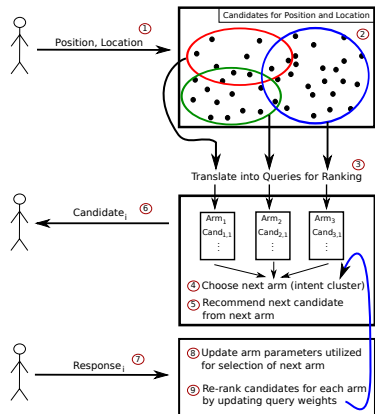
Position, Location
①
Candidates for Position and Location
②
③
Translate into Queries for Ranking
Candidate$_i$
⑥
Arm$_1$
Cand$_{1,1}$
⋮
Arm$_2$
Cand$_{2,1}$
⋮
Arm$_3$
Cand$_{3,1}$
⋮
④ Choose next arm (intent cluster)
⑤ Recommend next candidate from next arm
Response$_i$
⑦
⑧ Update arm parameters utilized for selection of next arm
⑨ Re-rank candidates for each arm by updating query weights